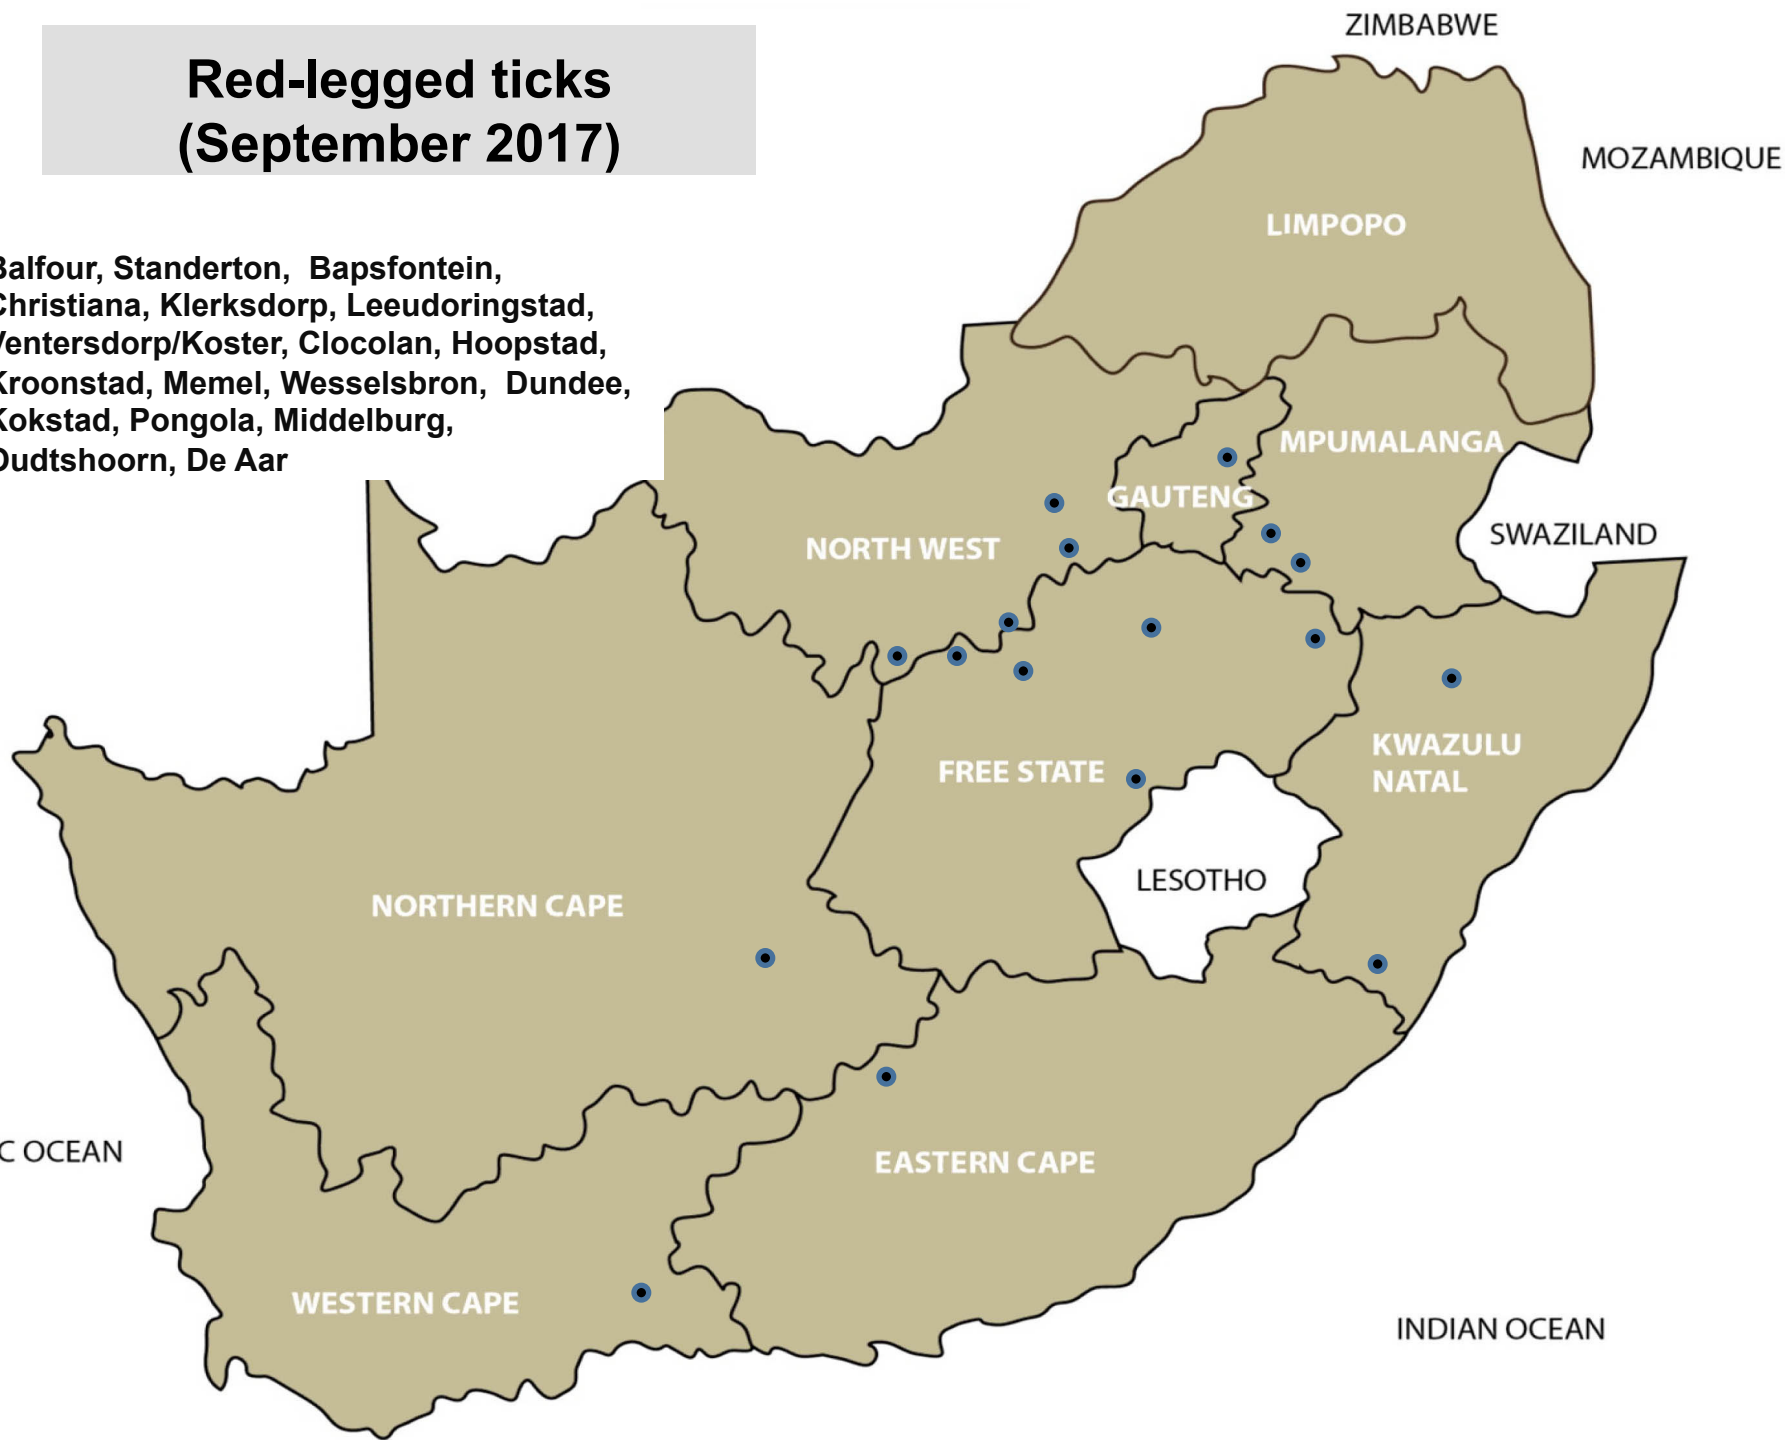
Red-legged ticks
(September 2017)

alfour, Standerton, Bapsfontein, hristiana, Klerksdorp, Leeudoringstad, entersdorp/Koster, Clocolan, Hoopstad, roonstad, Memel, Wesselsbron, Dundee, okstad, Pongola, Middelburg, udtshoorn, De Aar

ZIMBABWE

MOZAMBIQUE

LIMPOPO

MPUMALANGA

GAUTENG

NORTH WEST

SWAZILAND

KWAZULU NATAL

FREE STATE

LESOTHO

NORTHERN CAPE

C OCEAN

EASTERN CAPE

WESTERN CAPE

INDIAN OCEAN